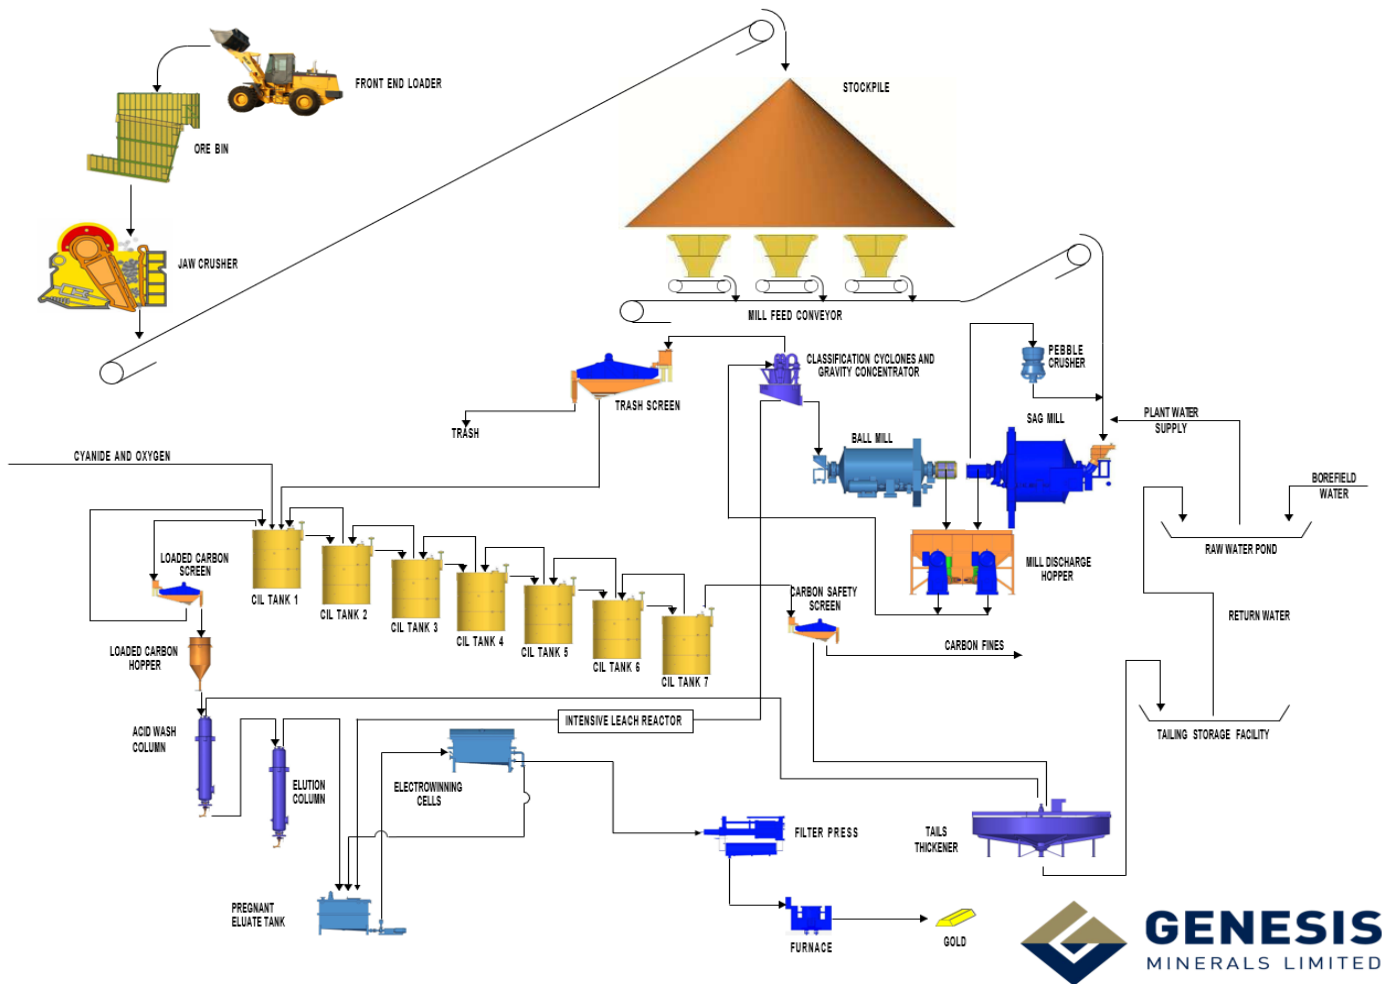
FRONT END LOADER

STOCKPILE

ORE BIN

JAW CRUSHER

MILL FEED CONVEYOR

PEBBLE CRUSHER

CLASSIFICATION CYCLONES AND GRAVITY CONCENTRATOR

TRASH SCREEN

TRASH

SAG MILL

PLANT WATER SUPPLY

BALL MILL

CYANIDE AND OXYGEN

BOREFIELD WATER

RAW WATER POND

LOADED CARBON SCREEN

CIL TANK 1

CIL TANK 2

CIL TANK 3

CIL TANK 4

CIL TANK 5

CIL TANK 6

CIL TANK 7

MILL DISCHARGE HOPPER

CARBON SAFETY SCREEN

RETURN WATER

CARBON FINES

LOADED CARBON HOPPER

INTENSIVE LEACH REACTOR

TAILING STORAGE FACILITY

ACID WASH COLUMN

ELUTION COLUMN

ELECTROWINNING CELLS

FILTER PRESS

TAILS THICKENER

PREGNANT ELUATE TANK

FURNACE

GOLD

GENESIS
MINERALS LIMITED